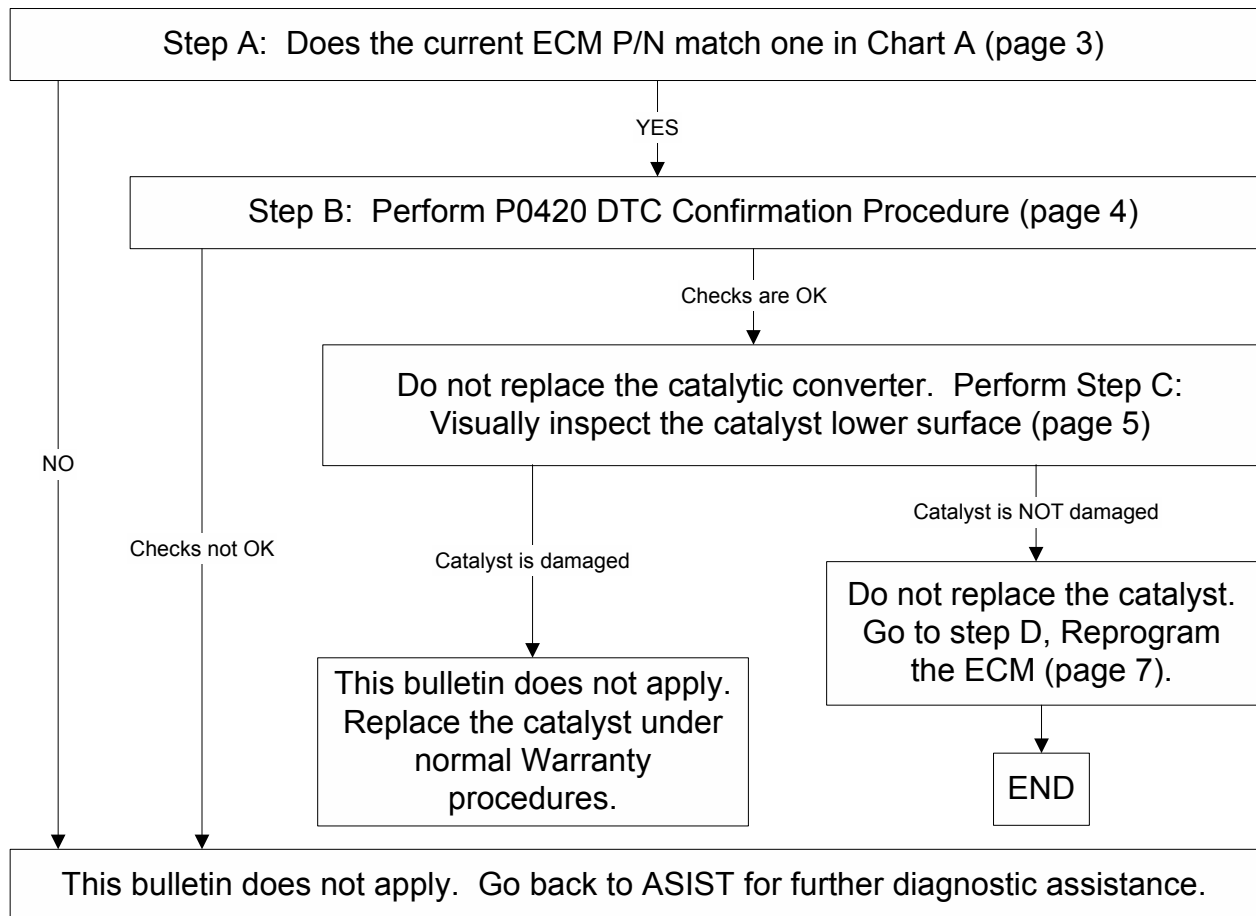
Step A: Does the current ECM P/N match one in Chart A (page 3)

YES

Step B: Perform P0420 DTC Confirmation Procedure (page 4)

Checks are OK

Do not replace the catalytic converter. Perform Step C: Visually inspect the catalyst lower surface (page 5)

NO

Checks not OK

Catalyst is damaged

Catalyst is NOT damaged

Do not replace the catalyst. Go to step D, Reprogram the ECM (page 7).

This bulletin does not apply. Replace the catalyst under normal Warranty procedures.

END

This bulletin does not apply. Go back to ASIST for further diagnostic assistance.